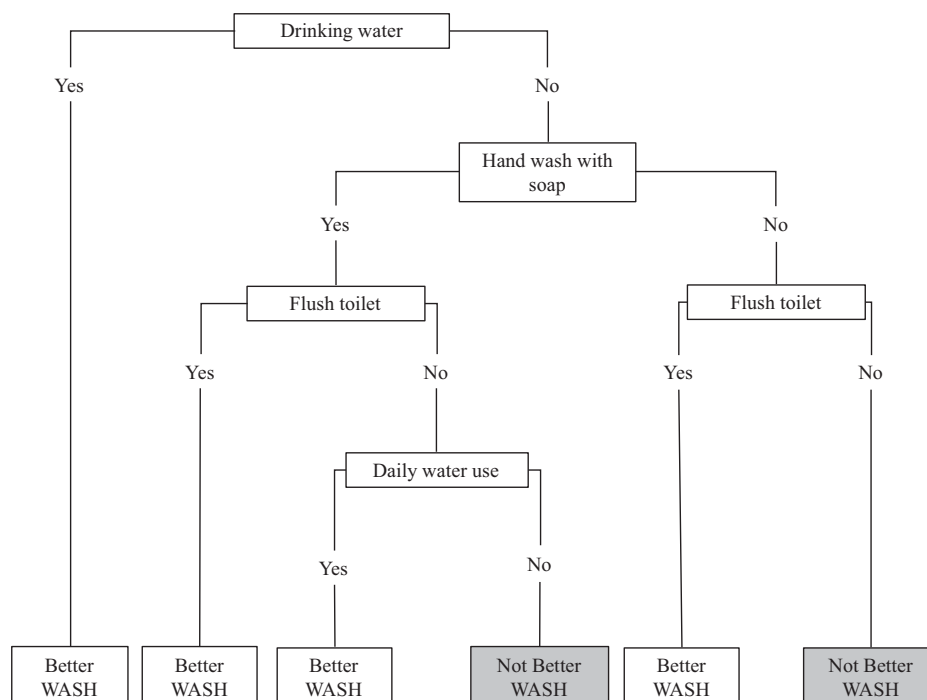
Drinking water

Yes

No

Hand wash with soap

Yes

No

Flush toilet

Flush toilet

Yes

No

Yes

No

Daily water use

Yes

No

Better WASH

Better WASH

Better WASH

Not Better WASH

Better WASH

Not Better WASH